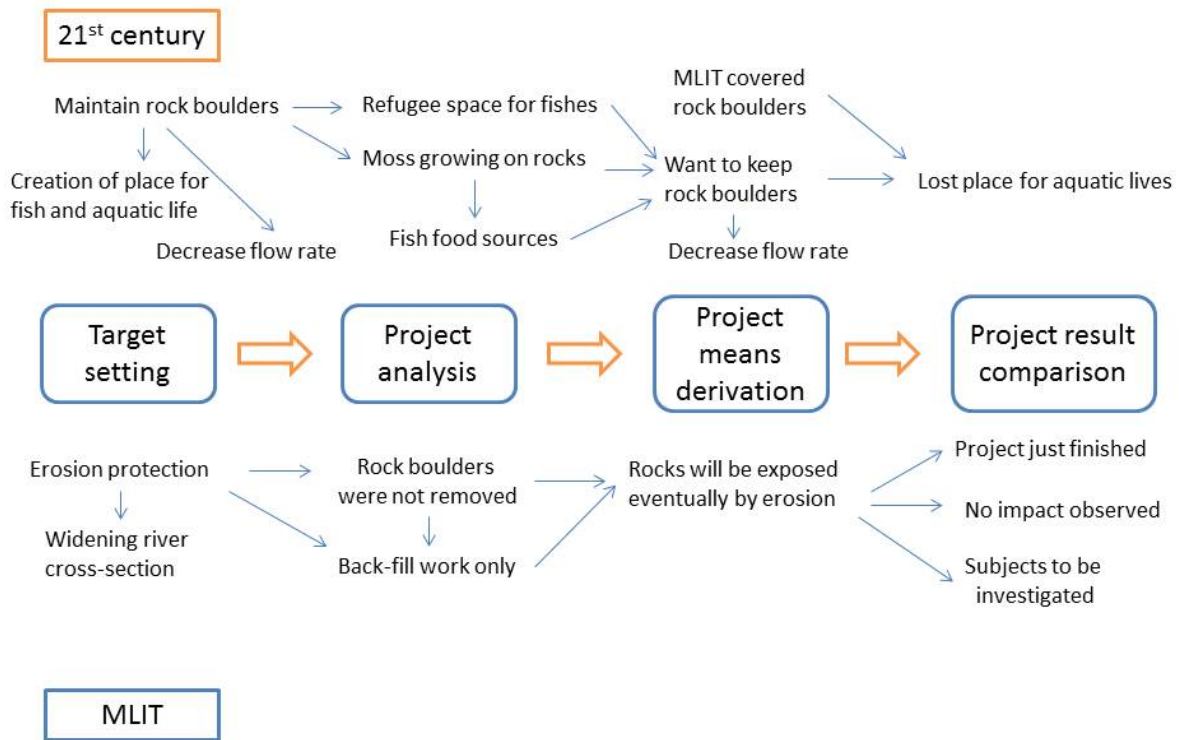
21$^{st}$ century

Maintain rock boulders

Refugee space for fishes

MLIT covered rock boulders

Moss growing on rocks

Want to keep rock boulders

Lost place for aquatic lives

Creation of place for fish and aquatic life

Decrease flow rate

Fish food sources

Decrease flow rate

Target setting

Project analysis

Project means derivation

Project result comparison

Erosion protection

Rock boulders were not removed

Rocks will be exposed eventually by erosion

Project just finished

No impact observed

Widening river cross-section

Back-fill work only

Subjects to be investigated

MLIT